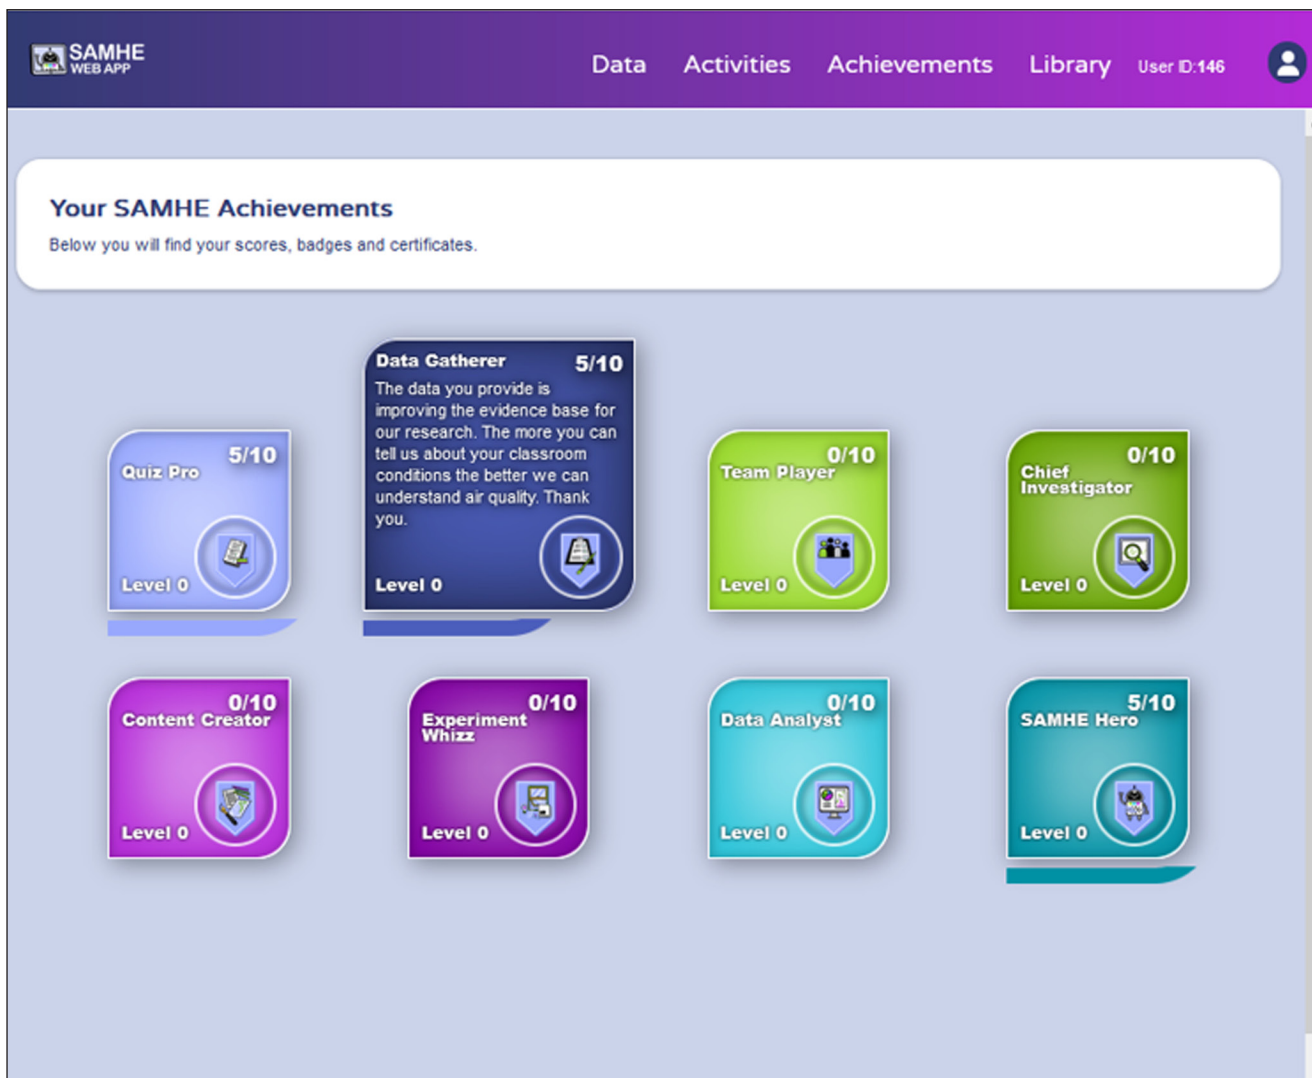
SAMHE WEB APP

Data Activities Achievements Library User ID:146

Your SAMHE Achievements

Below you will find your scores, badges and certificates.

Quiz Pro 5/10
Level 0

Data Gatherer 5/10
The data you provide is improving the evidence base for our research. The more you can tell us about your classroom conditions the better we can understand air quality. Thank you.
Level 0

Team Player 0/10
Level 0

Chief Investigator 0/10
Level 0

Content Creator 0/10
Level 0

Experiment Whizz 0/10
Level 0

Data Analyst 0/10
Level 0

SAMHE Hero 5/10
Level 0